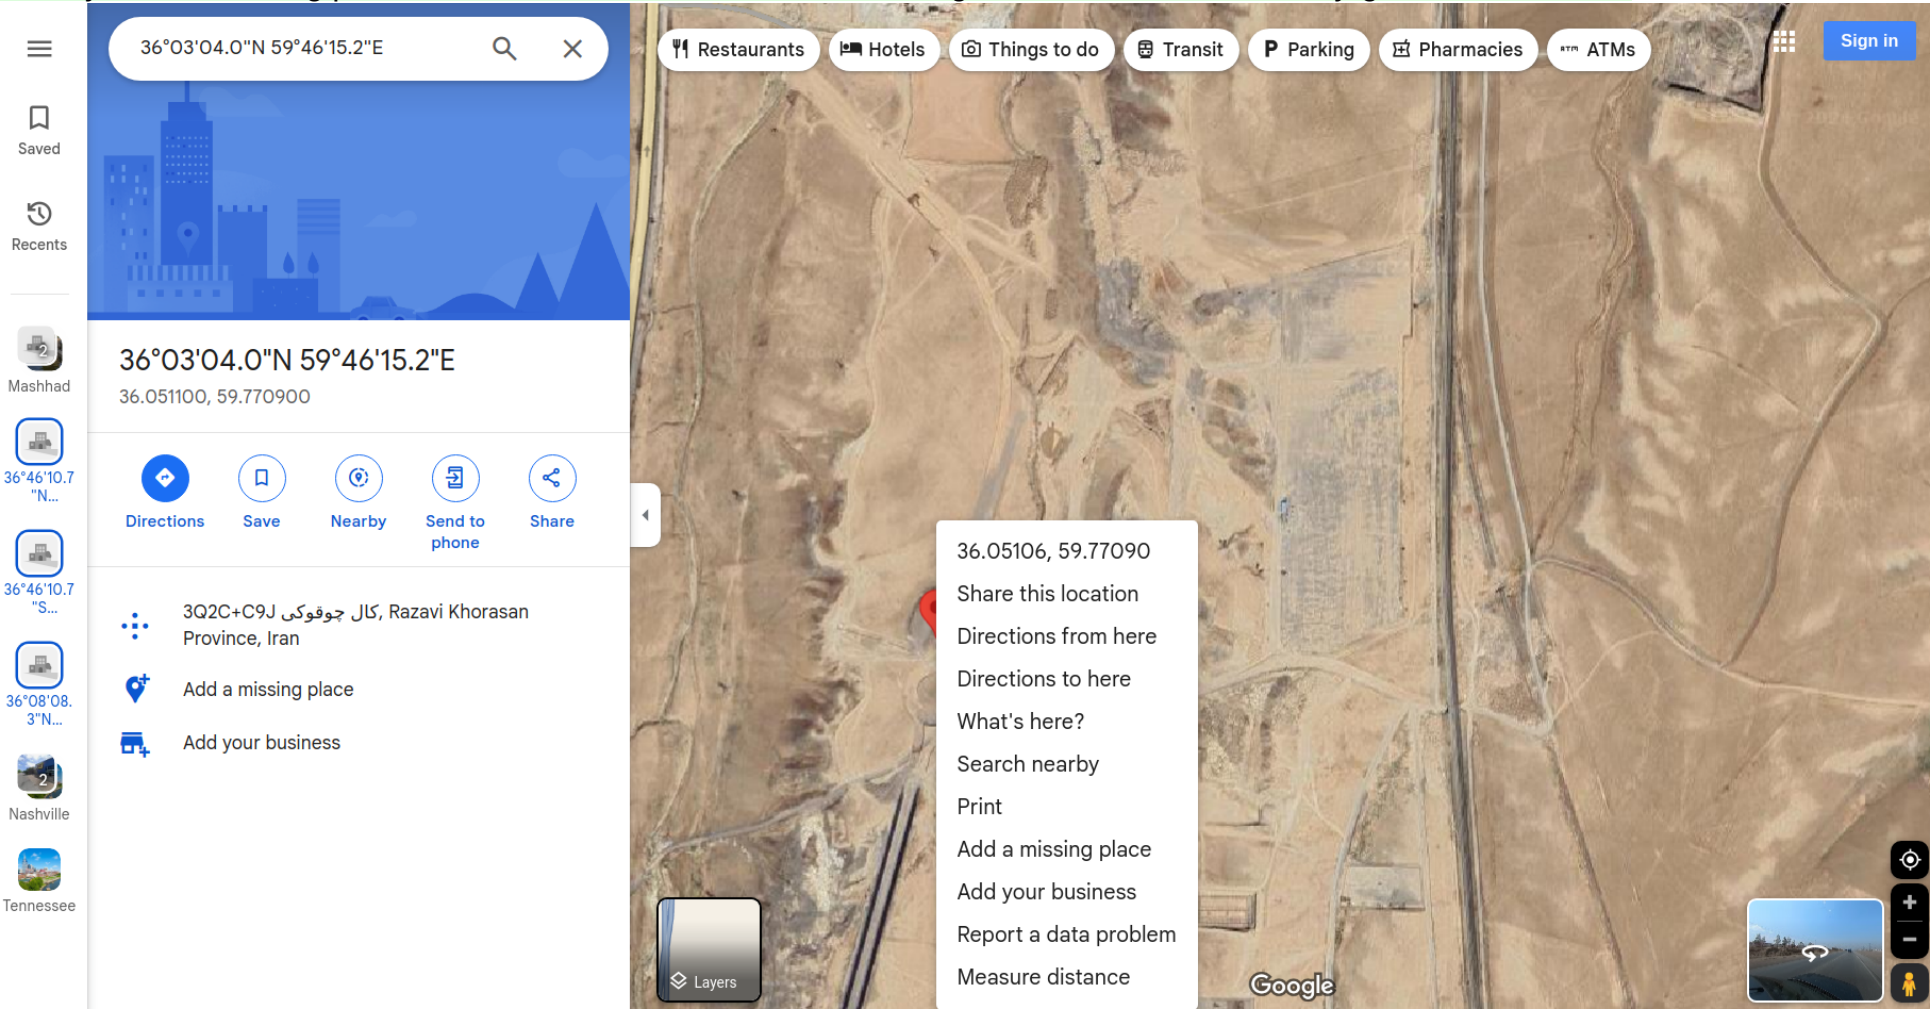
Saved

Recents

Mashhad

36°46'10.7"N...

36°46'10.7"S...

36°08'08.3"N...

Nashville

Tennessee

36°03'04.0"N 59°46'15.2"E

36°03'04.0"N 59°46'15.2"E

36.051100, 59.770900

Directions Save Nearby Send to phone Share

3Q2C+C9J کال چوقوکی, Razavi Khorasan Province, Iran

Add a missing place

Add your business

Restaurants Hotels Things to do Transit Parking Pharmacies ATMs

Sign in

36.05106, 59.77090
Share this location
Directions from here
Directions to here
What's here?
Search nearby
Print
Add a missing place
Add your business
Report a data problem
Measure distance

Layers

Google